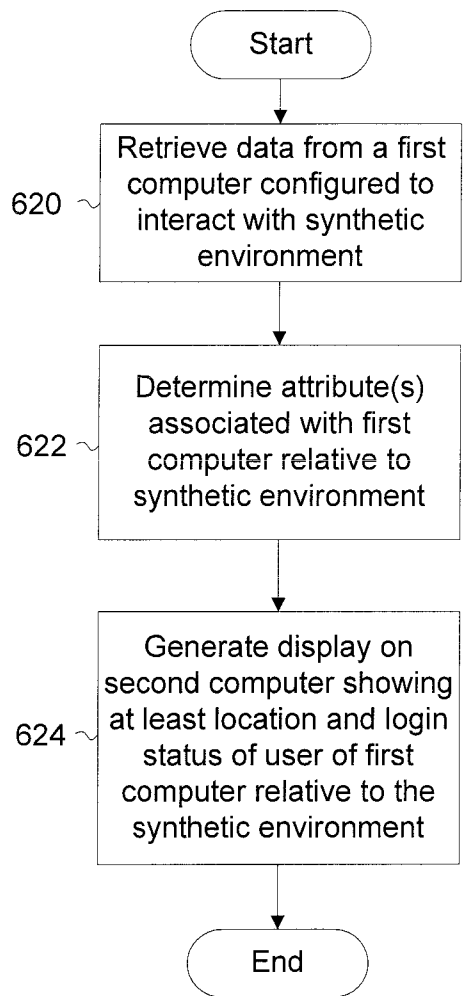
Start

620

Retrieve data from a first computer configured to interact with synthetic environment

622

Determine attribute(s) associated with first computer relative to synthetic environment

624

Generate display on second computer showing at least location and login status of user of first computer relative to the synthetic environment

End